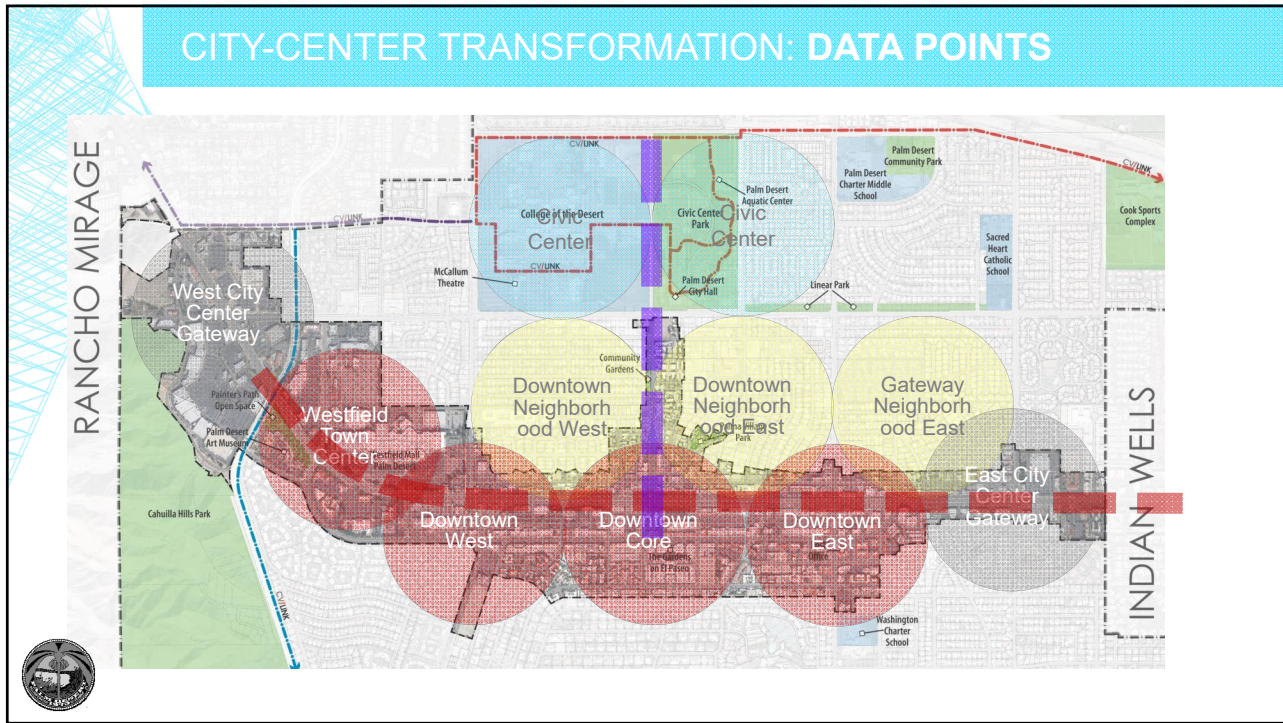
CITY-CENTER TRANSFORMATION: **DATA POINTS**

RANCHO MIRAGE

INDIAN WELLS

CV LINK

CV LINK

CV LINK

CV LINK

Palm Desert Community Park

Palm Desert Charter Middle School

Cook Sports Complex

Palm Desert Aquatic Center

College of the Desert

Civic Center

Civic Center Park

Civic Center

Sacred Heart Catholic School

McCallum Theatre

Palm Desert City Hall

Linear Park

West City Center Gateway

Community Gardens

Downtown Neighborhood West

Downtown Neighborhood East

Gateway Neighborhood East

Painter's Path Open Space

Westfield Town Center

Palm Desert Art Museum

Westfield Mall Palm Desert

Park

East City Center Gateway

Cahuilla Hills Park

Downtown West

Downtown Core

Downtown East

The Gardens on El Paseo

Washington Charter School